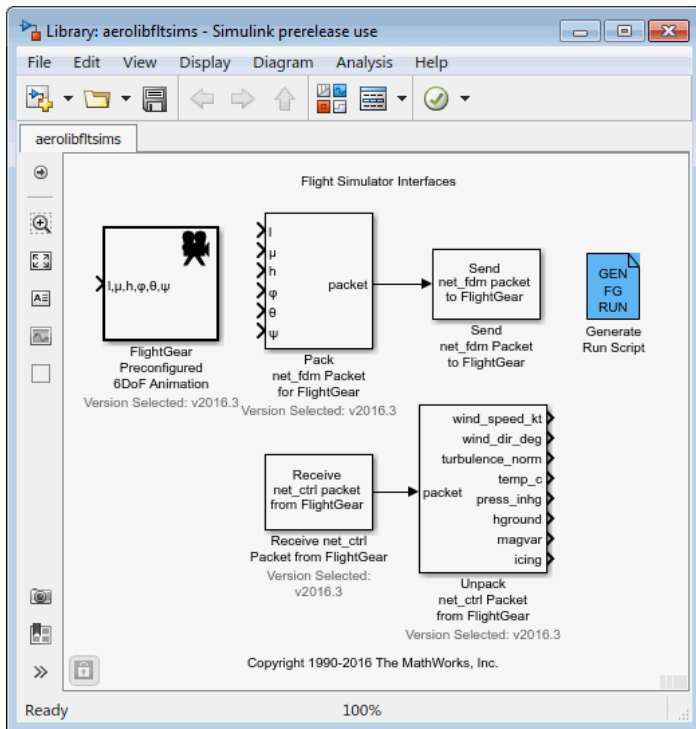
Library: aerolibfltsims - Simulink prerelease use

File Edit View Display Diagram Analysis Help

aerolibfltsims

Flight Simulator Interfaces

l,μ,h,φ,θ,ψ

FlightGear Preconfigured 6DoF Animation
Version Selected: v2016.3

l
μ
h
φ
θ
ψ
packet

Pack net_fdm Packet for FlightGear
Version Selected: v2016.3

Send net_fdm packet to FlightGear

Send net_fdm Packet to FlightGear

GEN FG RUN

Generate Run Script

wind_speed_kt
wind_dir_deg
turbulence_norm
temp_c
press_inhg
hground
magvar
icing
packet

Receive net_ctrl packet from FlightGear

Receive net_ctrl Packet from FlightGear
Version Selected: v2016.3

Unpack net_ctrl Packet from FlightGear
Version Selected: v2016.3

Copyright 1990-2016 The MathWorks, Inc.

Ready 100%